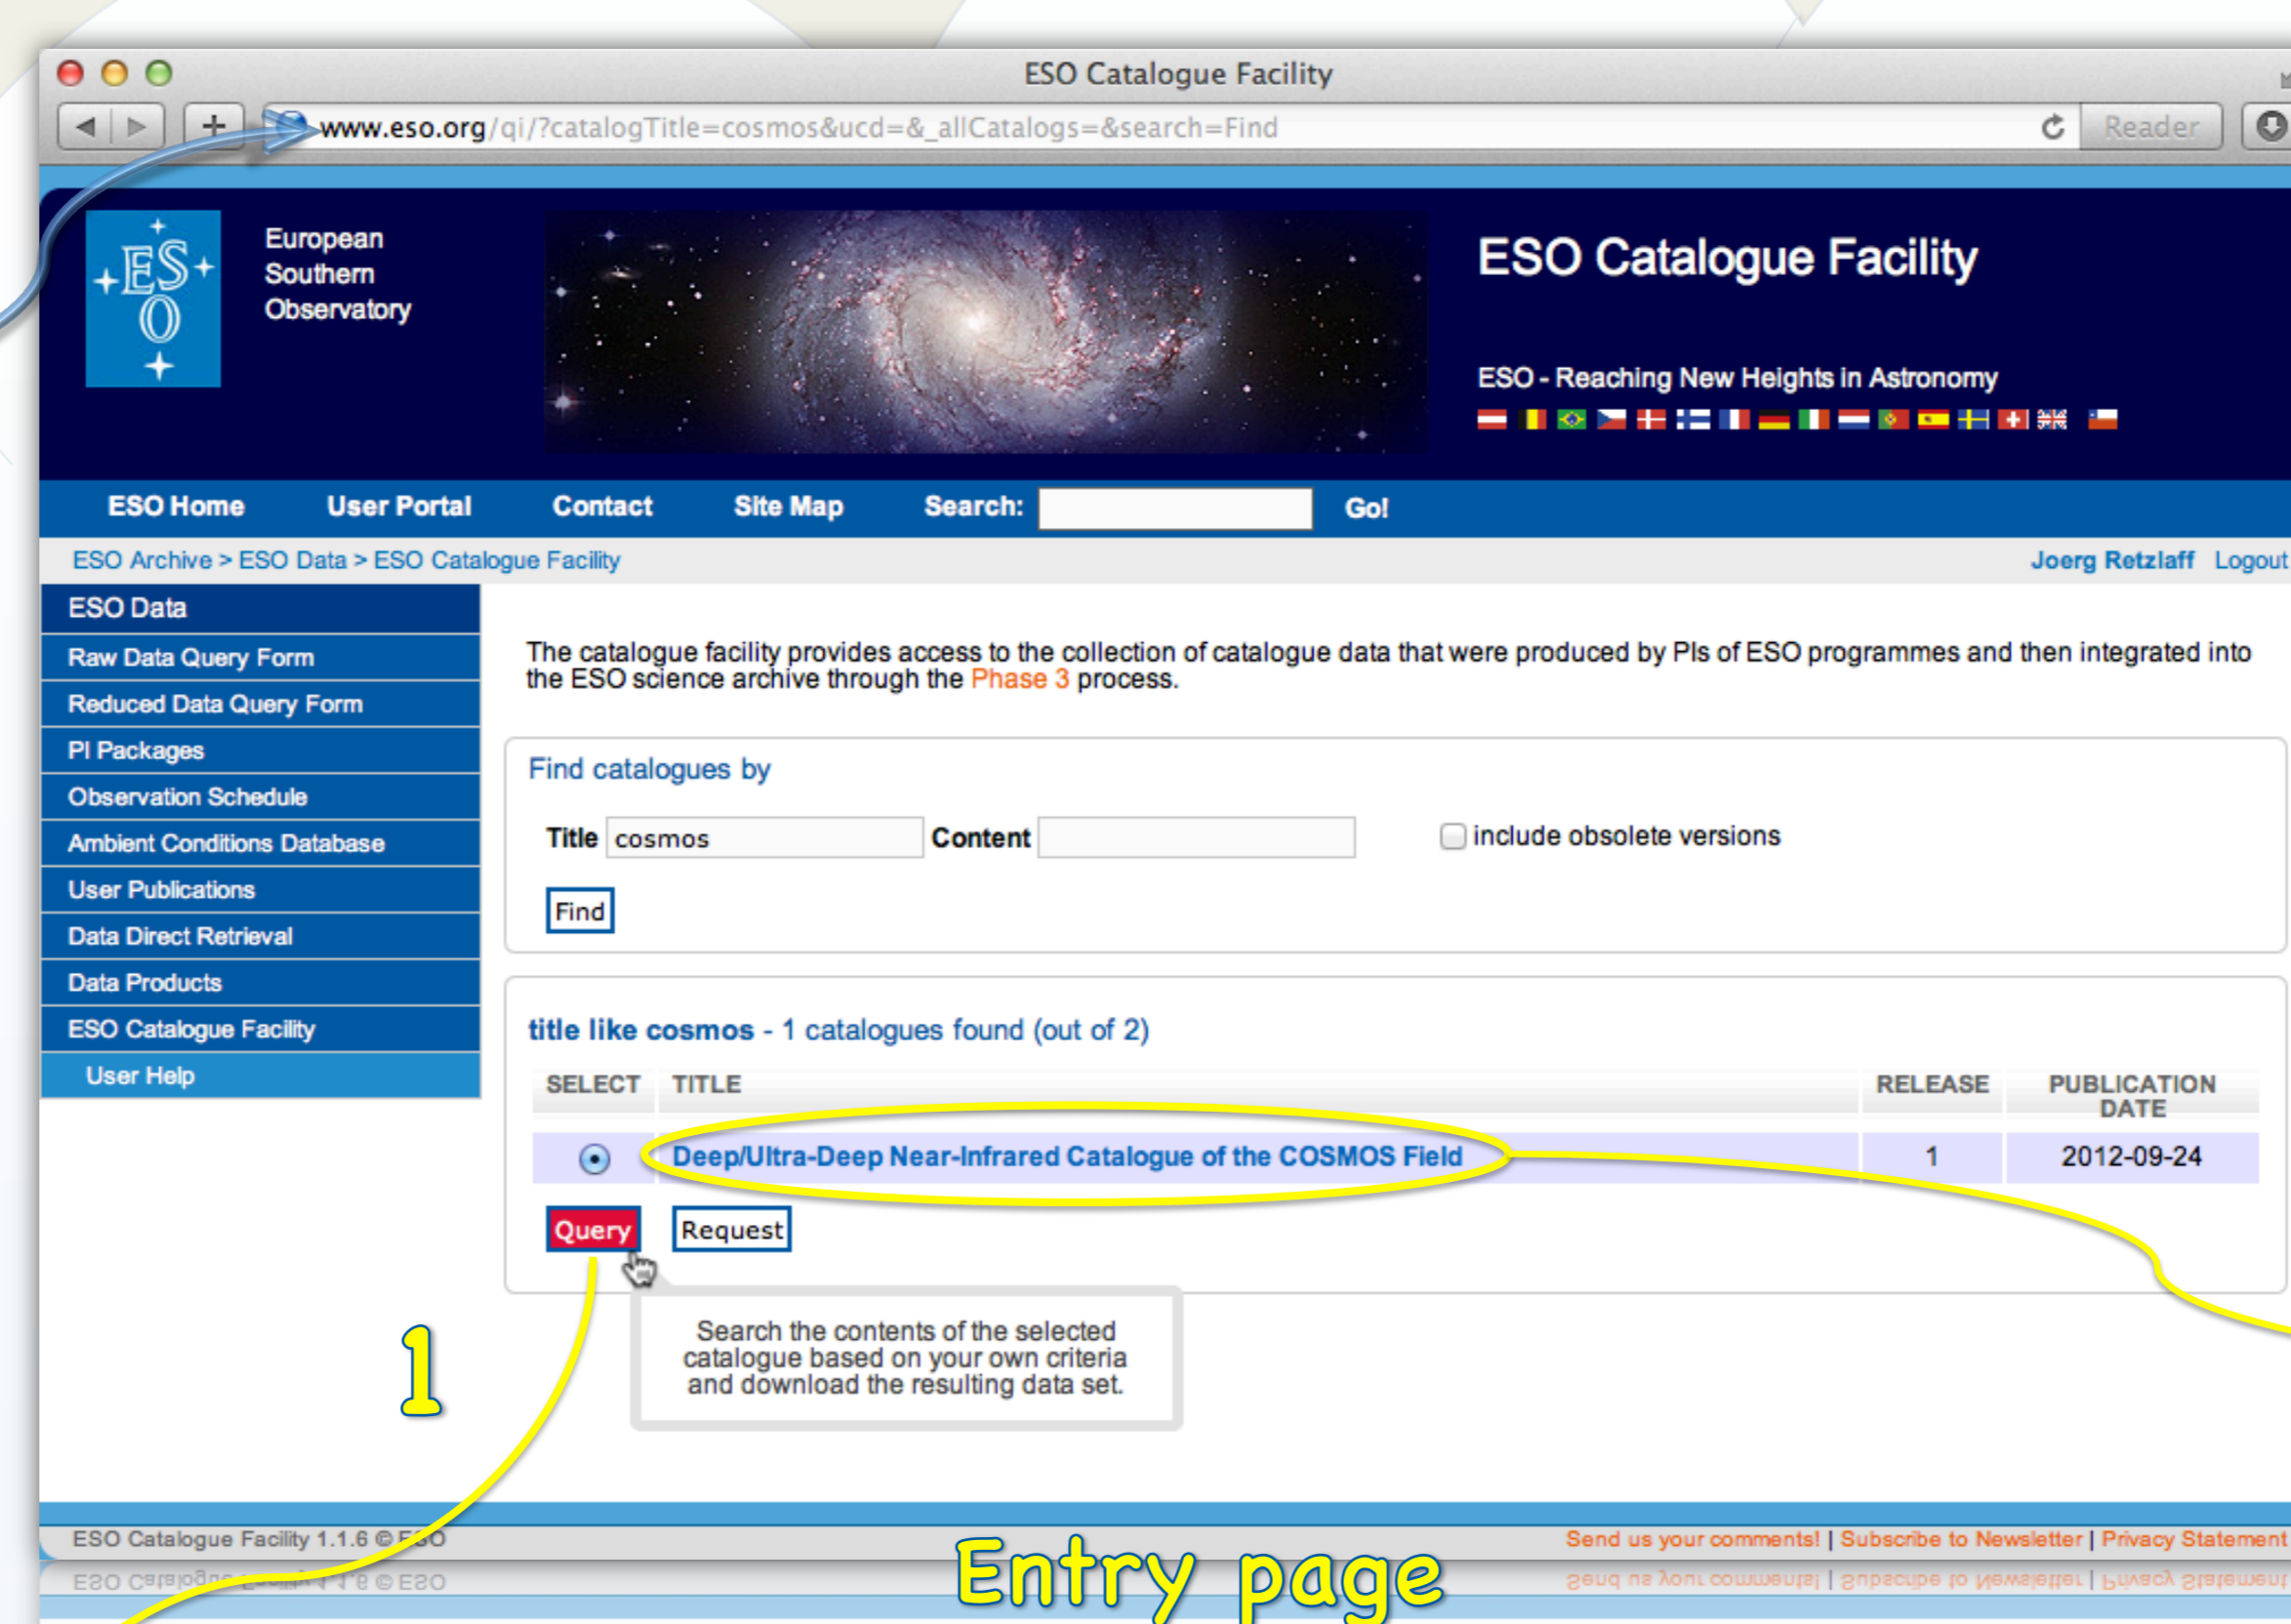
ESO Catalogue Facility

www.eso.org/qi/?catalogTitle=cosmos&ucd=&_allCatalogs=&search=Find

Reader

ESO

European Southern Observatory

ESO Catalogue Facility

ESO - Reaching New Heights in Astronomy

ESO Home User Portal Contact Site Map Search: Go!

ESO Archive > ESO Data > ESO Catalogue Facility

Joerg Retzlaff Logout

ESO Data
Raw Data Query Form
Reduced Data Query Form
PI Packages
Observation Schedule
Ambient Conditions Database
User Publications
Data Direct Retrieval
Data Products
ESO Catalogue Facility
User Help

The catalogue facility provides access to the collection of catalogue data that were produced by PIs of ESO programmes and then integrated into the ESO science archive through the Phase 3 process.

Find catalogues by

Title cosmos Content include obsolete versions

Find

title like cosmos - 1 catalogues found (out of 2)

| SELECT | TITLE | RELEASE | PUBLICATION DATE |
|---|---|---|---|
| | Deep/Ultra-Deep Near-Infrared Catalogue of the COSMOS Field | 1 | 2012-09-24 |

Query Request

Search the contents of the selected catalogue based on your own criteria and download the resulting data set.

1

ESO Catalogue Facility 1.1.6 © ESO

Send us your comments! | Subscribe to Newsletter | Privacy Statement

Entry page